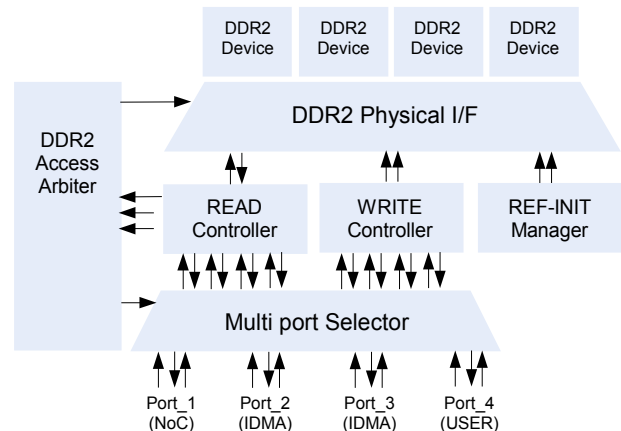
DDR2 Device

DDR2 Device

DDR2 Device

DDR2 Device

DDR2 Access Arbiter

DDR2 Physical I/F

READ Controller

WRITE Controller

REF-INIT Manager

Multi port Selector

Port_1 (NoC)

Port_2 (IDMA)

Port_3 (IDMA)

Port_4 (USER)